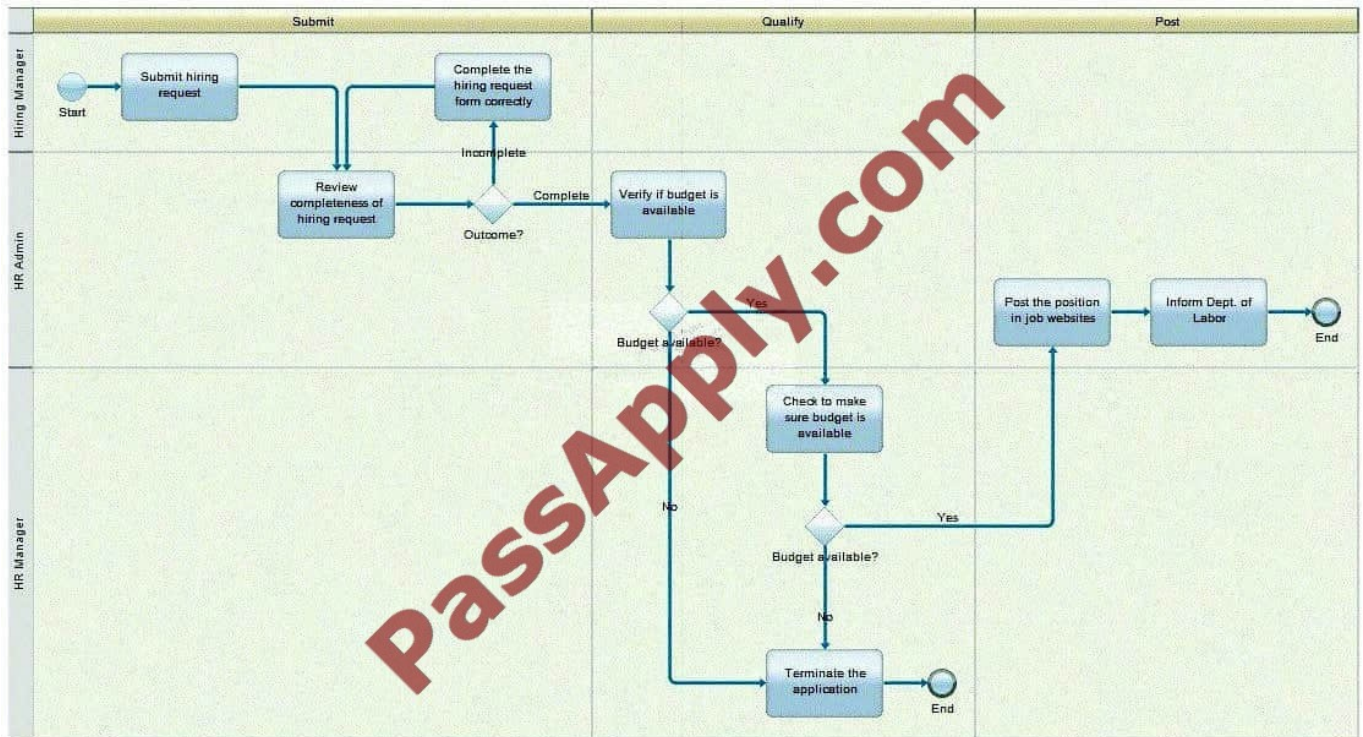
Submit

Qualify

Post

Hiring Manager

HR Admin

HR Manager

Start

Submit hiring request

Complete the hiring request form correctly

Incomplete

Review completeness of hiring request

Outcome?

Complete

Verify if budget is available

Budget available?

Yes

No

Check to make sure budget is available

Budget available?

Yes

No

Post the position in job websites

Inform Dept. of Labor

End

Terminate the application

End

PassApply.com